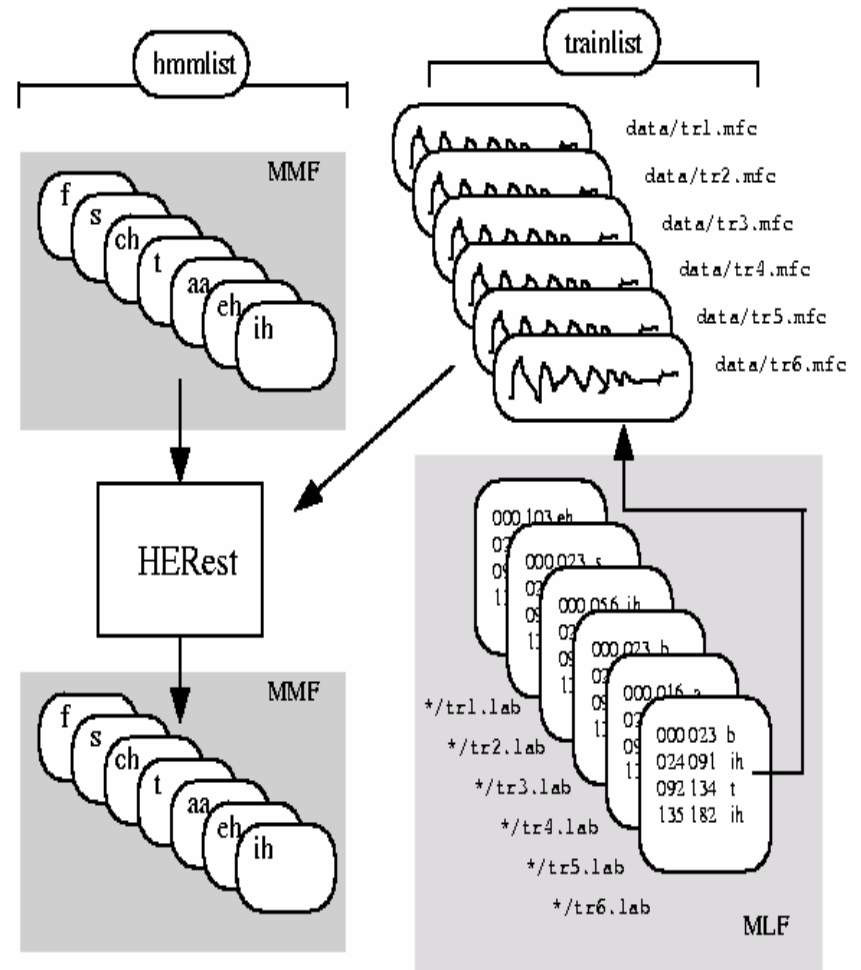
hmmlist

trainlist

MMF

f
s
ch
t
aa
eh
ih

data/tr1.mfc
data/tr2.mfc
data/tr3.mfc
data/tr4.mfc
data/tr5.mfc
data/tr6.mfc

HERest

000 103 eh
02
09
11

000 023 s
02
09
11

000 056 ih
02
09
11

000 023 b
02
09
11

000 016 a
02
09
11

000 023 b
024 091 ih
092 134 t
135 182 ih

*/tr1.lab
*/tr2.lab
*/tr3.lab
*/tr4.lab
*/tr5.lab
*/tr6.lab

MMF

f
s
ch
t
aa
eh
ih

MLF